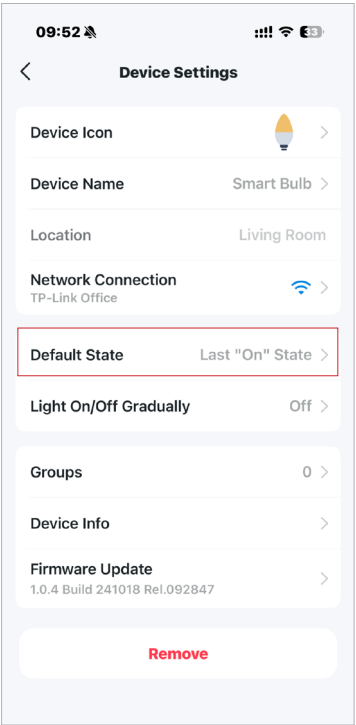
09:52

33

Device Settings

Device Icon

Device Name Smart Bulb

Location Living Room

Network Connection
TP-Link Office

Default State Last "On" State

Light On/Off Gradually Off

Groups 0

Device Info

Firmware Update
1.0.4 Build 241018 Rel.092847

Remove